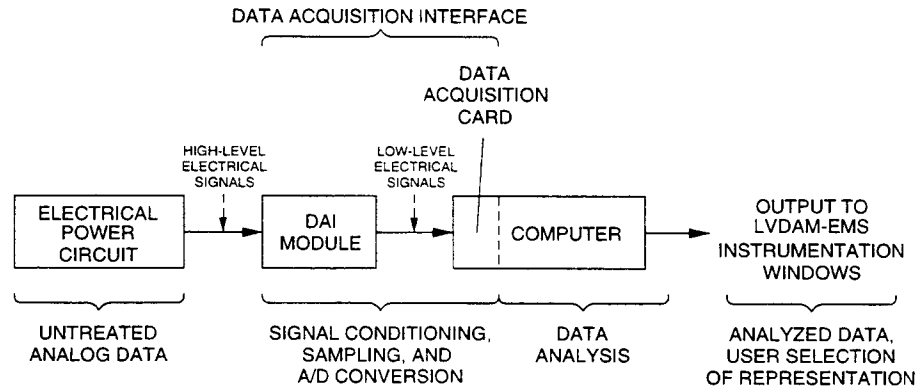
DATA ACQUISITION INTERFACE

DATA ACQUISITION CARD

HIGH-LEVEL ELECTRICAL SIGNALS

LOW-LEVEL ELECTRICAL SIGNALS

ELECTRICAL POWER CIRCUIT

DAI MODULE

COMPUTER

OUTPUT TO LVDAM-EMS INSTRUMENTATION WINDOWS

UNTREATED ANALOG DATA

SIGNAL CONDITIONING, SAMPLING, AND A/D CONVERSION

DATA ANALYSIS

ANALYZED DATA, USER SELECTION OF REPRESENTATION